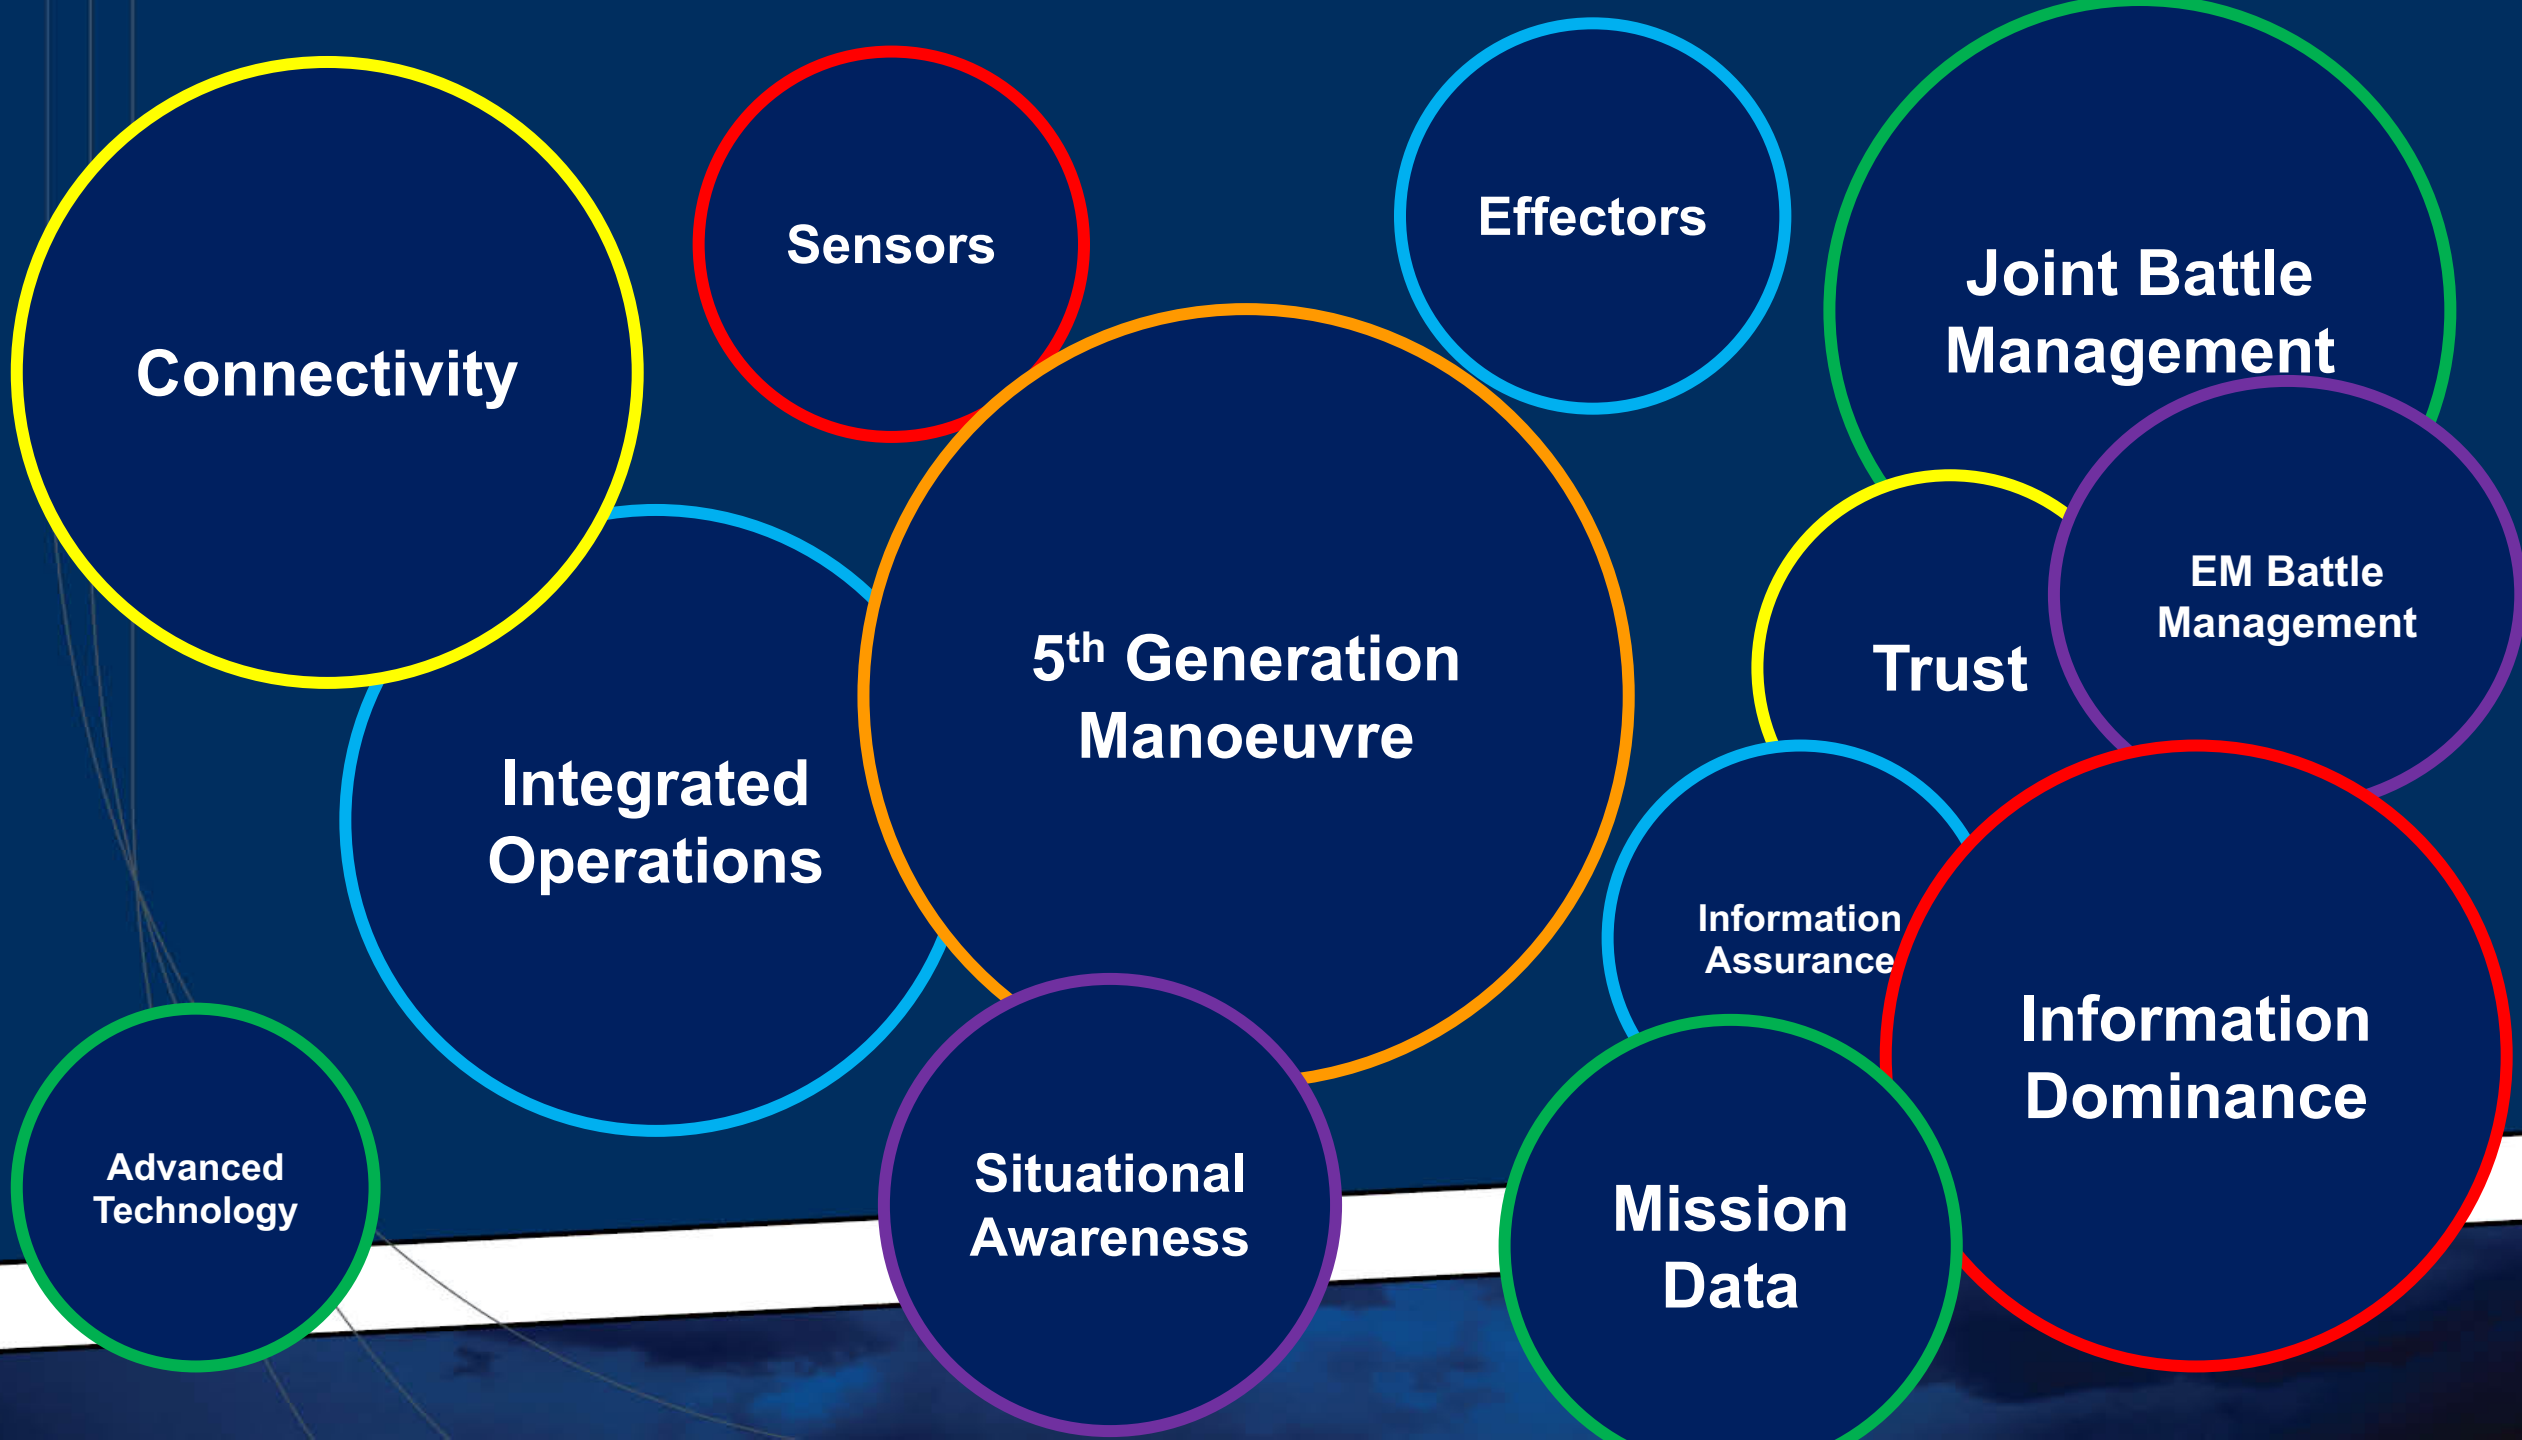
Connectivity

Sensors

Effectors

Joint Battle Management

Integrated Operations

$5^{th}$ Generation Manoeuvre

Trust

EM Battle Management

Information Assurance

Information Dominance

Advanced Technology

Situational Awareness

Mission Data